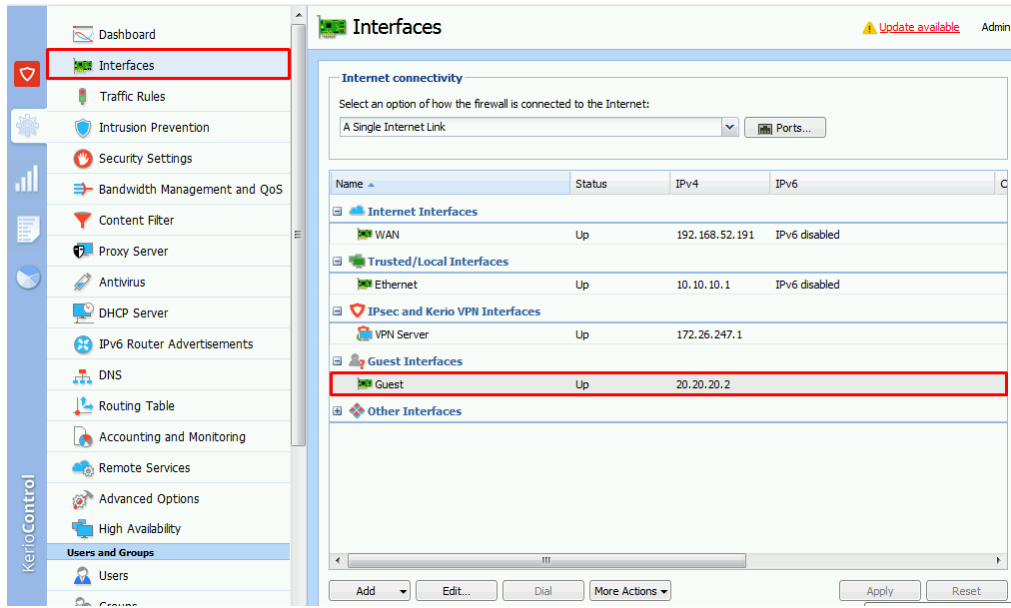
Dashboard
Interfaces
Traffic Rules
Intrusion Prevention
Security Settings
Bandwidth Management and QoS
Content Filter
Proxy Server
Antivirus
DHCP Server
IPv6 Router Advertisements
DNS
Routing Table
Accounting and Monitoring
Remote Services
Advanced Options
High Availability
Users and Groups
Users
Groups

KerioControl

Interfaces
Update available
Admin

Internet connectivity
Select an option of how the firewall is connected to the Internet:
A Single Internet Link
Ports...

| Name | Status | IPv4 | IPv6 |
|---|---|---|---|
| Internet Interfaces | | | |
| WAN | Up | 192.168.52.191 | IPv6 disabled |
| Trusted/Local Interfaces | | | |
| Ethernet | Up | 10.10.10.1 | IPv6 disabled |
| IPsec and Kerio VPN Interfaces | | | |
| VPN Server | Up | 172.26.247.1 | |
| Guest Interfaces | | | |
| Guest | Up | 20.20.20.2 | |
| Other Interfaces | | | |

Add
Edit...
Dial
More Actions
Apply
Reset